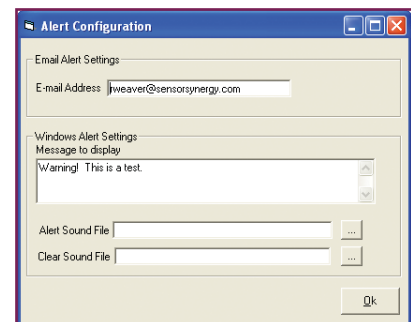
Alert Configuration

Email Alert Settings

E-mail Address jweaver@sensorsynergy.com

Windows Alert Settings

Message to display

Warning! This is a test.

Alert Sound File ...

Clear Sound File ...

Ok